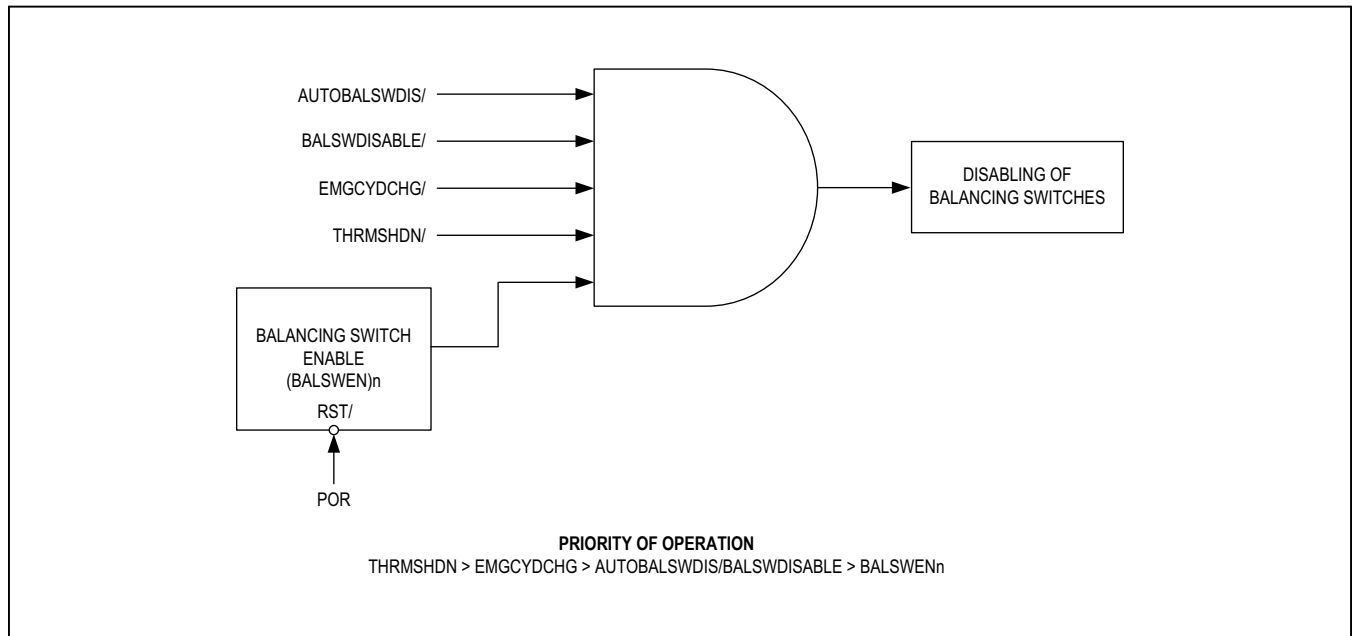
AUTOBALSWDIS/

BALSWDISABLE/

EMGCYDCHG/

THRMSHDN/

DISABLING OF BALANCING SWITCHES

BALANCING SWITCH ENABLE (BALSWEN)n

RST/

POR

PRIORITY OF OPERATION
THRMSHDN > EMGCYDCHG > AUTOBALSWDIS/BALSWDISABLE > BALSWENn